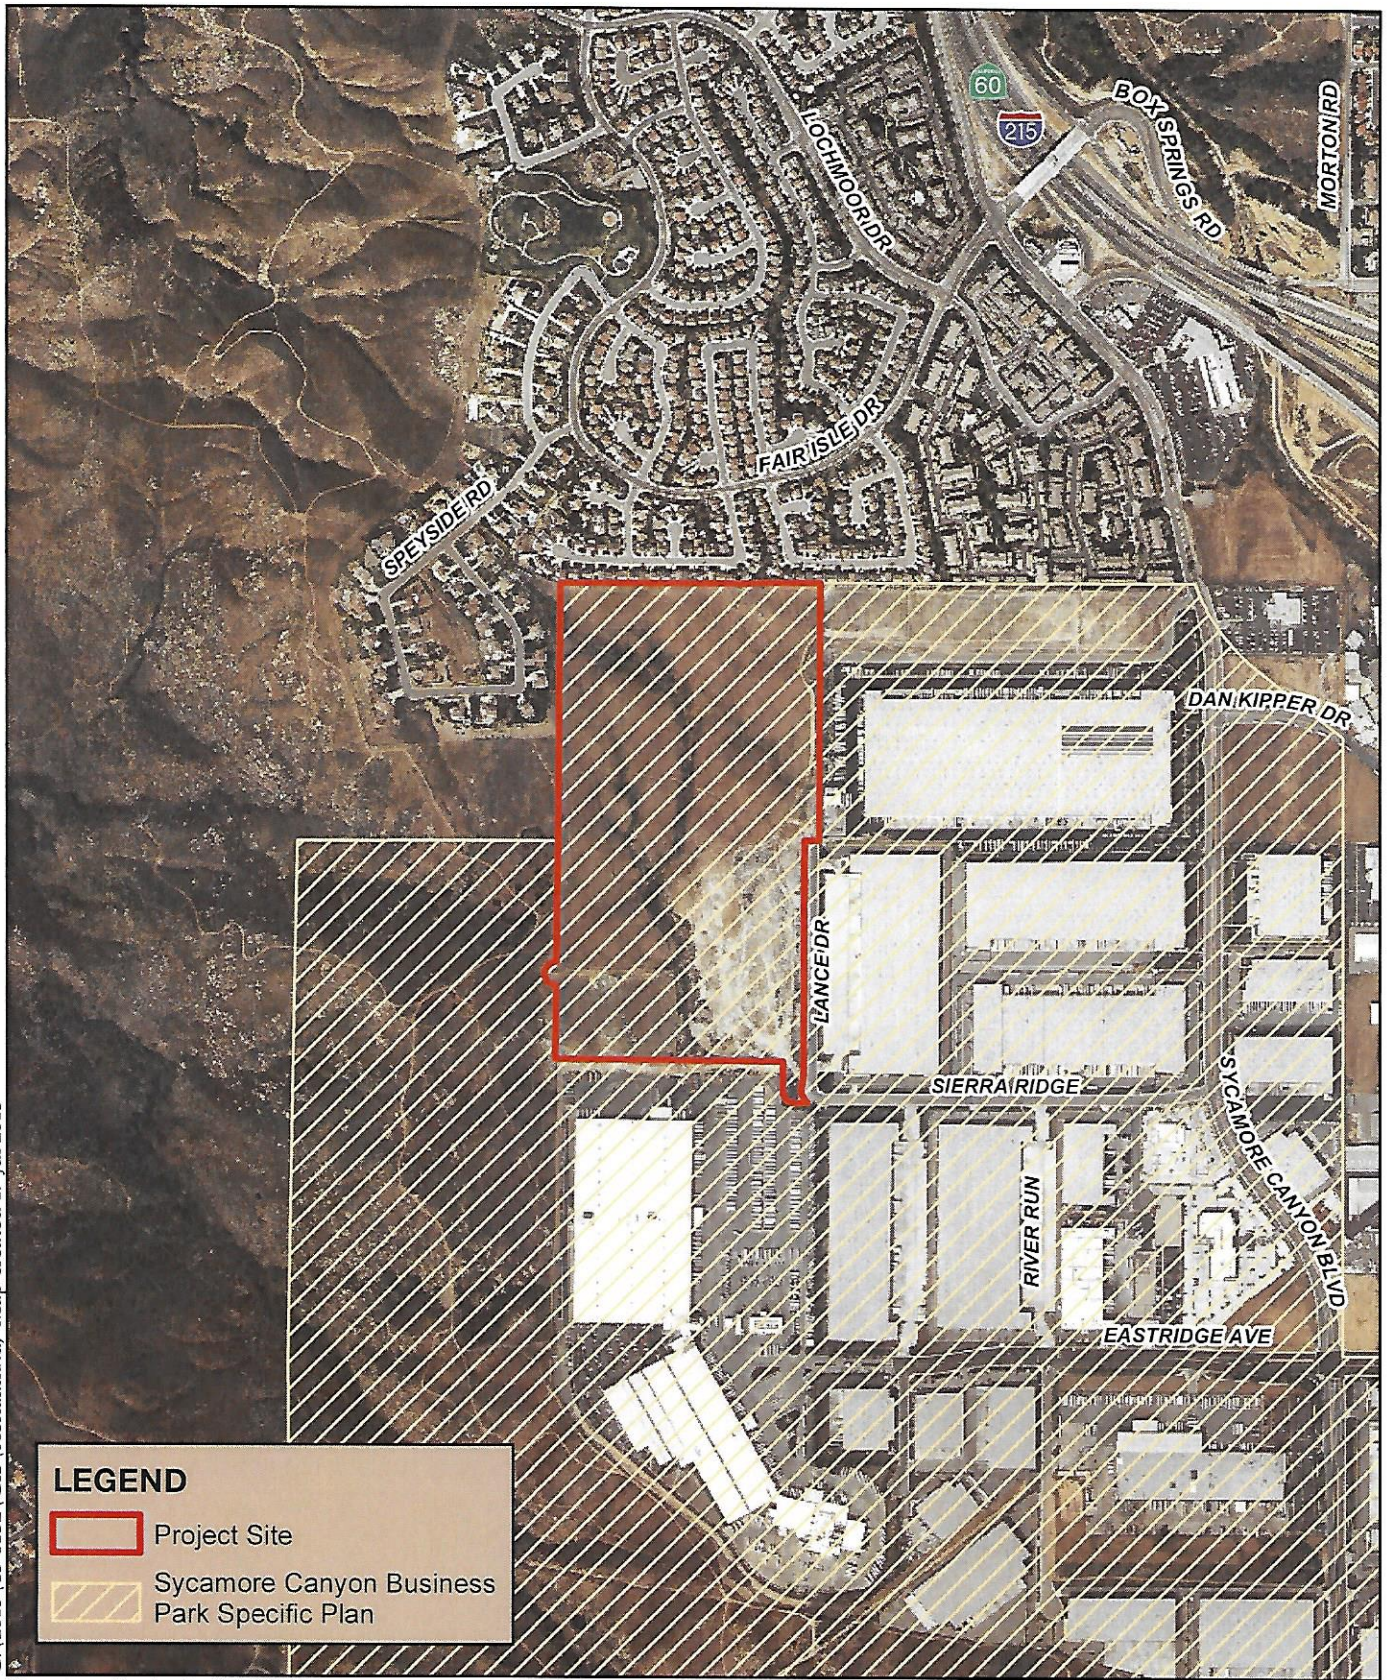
60
215
BOX SPRINGS RD
MORTON RD
LOCHMOOR DR
FAIR ISLE DR
SPEYSIDE RD
DAN KIPPER DR
LANCE DR
SIERRA RIDGE
SYCAMORE CANYON BLVD
RIVER RUN
EASTRIDGE AVE

LEGEND
Project Site
Sycamore Canyon Business Park Specific Plan